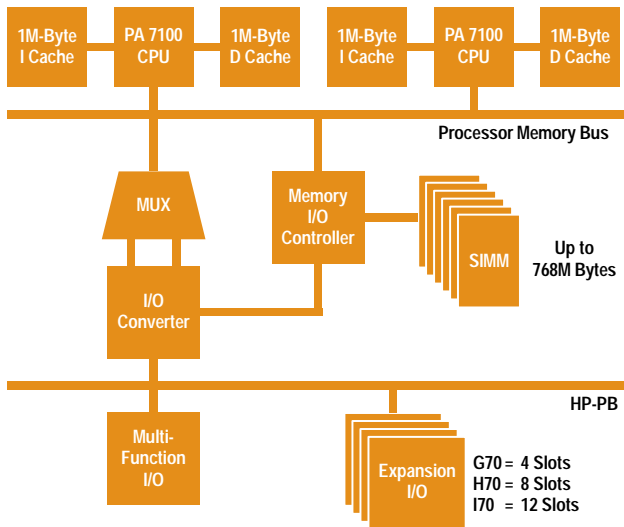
1M-Byte I Cache

PA 7100 CPU

1M-Byte D Cache

1M-Byte I Cache

PA 7100 CPU

1M-Byte D Cache

Processor Memory Bus

MUX

Memory I/O Controller

SIMM

Up to 768M Bytes

I/O Converter

HP-PB

Multi-Function I/O

Expansion I/O

G70 = 4 Slots
H70 = 8 Slots
I70 = 12 Slots